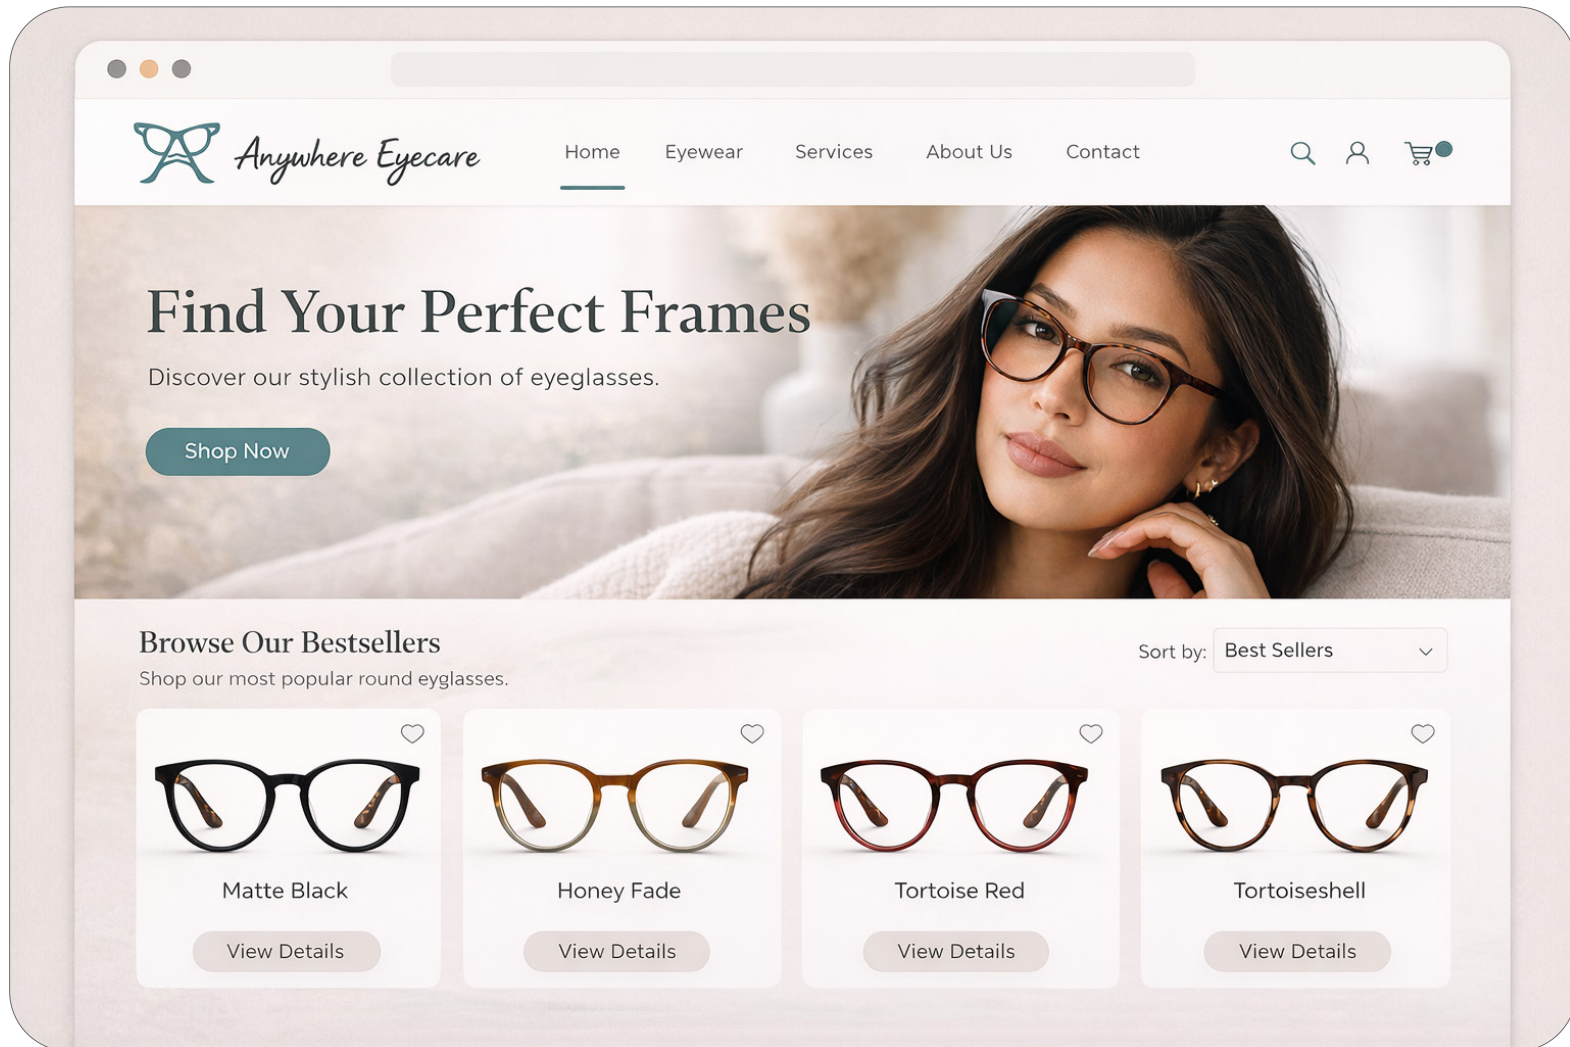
Anywhere Eyecare

Home Eyewear Services About Us Contact

Find Your Perfect Frames

Discover our stylish collection of eyeglasses.

Shop Now

Browse Our Bestsellers

Shop our most popular round eyeglasses.

Sort by: Best Sellers

Matte Black

View Details

Honey Fade

View Details

Tortoise Red

View Details

Tortoiseshell

View Details